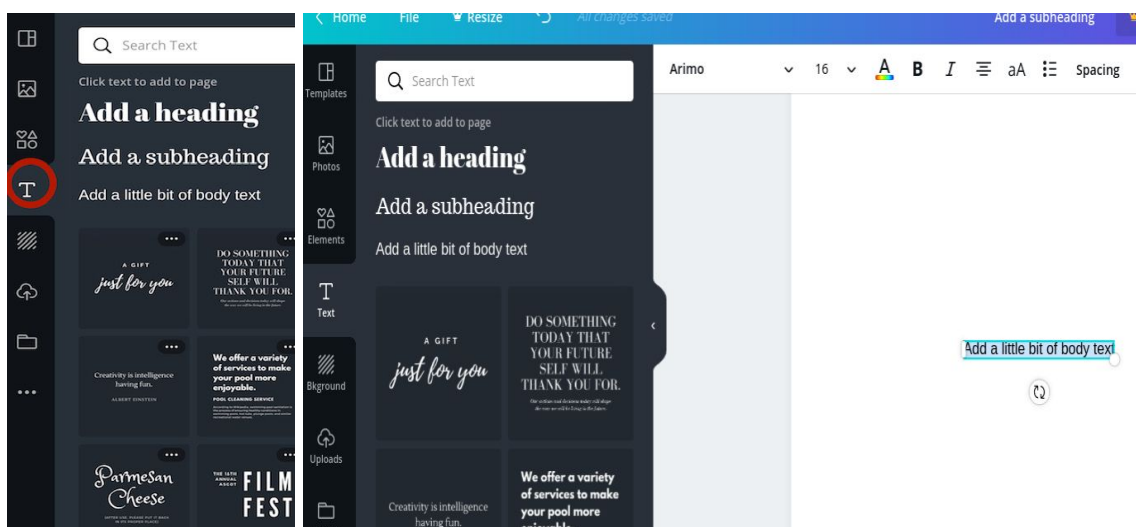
Search Text

Click text to add to page

Add a heading

Add a subheading

Add a little bit of body text

A GIFT
just for you

DO SOMETHING TODAY THAT YOUR FUTURE SELF WILL THANK YOU FOR.

Creativity is intelligence having fun.
ALBERT EINSTEIN

We offer a variety of services to make your pool more enjoyable.
POOL CLEANING SERVICE

Parmesan Cheese

THE 14TH ANNUAL FILM FEST

Home File Resize All changes saved Add a subheading

Templates
Photos
Elements
Text
Bkground
Uploads

Search Text

Click text to add to page

Add a heading

Add a subheading

Add a little bit of body text

A GIFT
just for you

DO SOMETHING TODAY THAT YOUR FUTURE SELF WILL THANK YOU FOR.

Creativity is intelligence having fun.

We offer a variety of services to make your pool more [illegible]

Arimo 16 B I aA Spacing

Add a little bit of body text